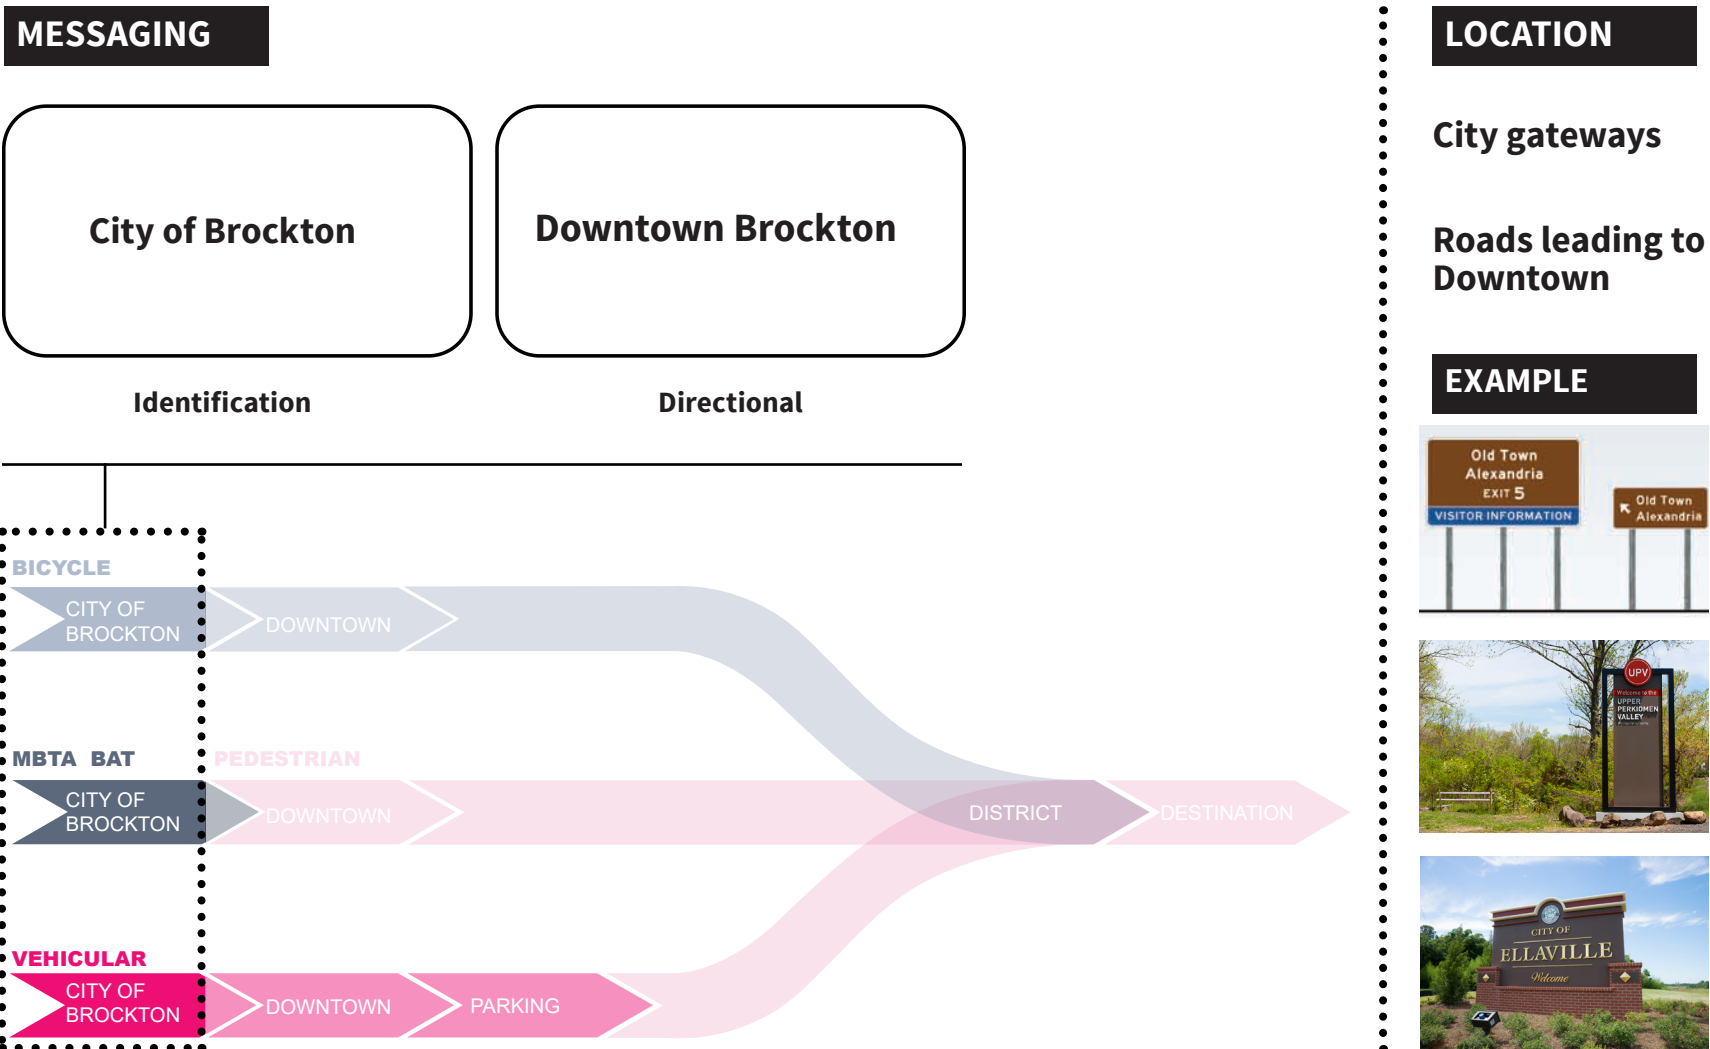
MESSAGING

City of Brockton

Downtown Brockton

Identification

Directional

BICYCLE

CITY OF BROCKTON

DOWNTOWN

MBTA BAT

PEDESTRIAN

CITY OF BROCKTON

DOWNTOWN

DISTRICT

DESTINATION

VEHICULAR

CITY OF BROCKTON

DOWNTOWN

PARKING

LOCATION

City gateways

Roads leading to Downtown

EXAMPLE

Old Town Alexandria EXIT 5

VISITOR INFORMATION

Old Town Alexandria

UPV

Welcome to the UPPER PERKIOMEN VALLEY

CITY OF ELLAVILLE Welcome